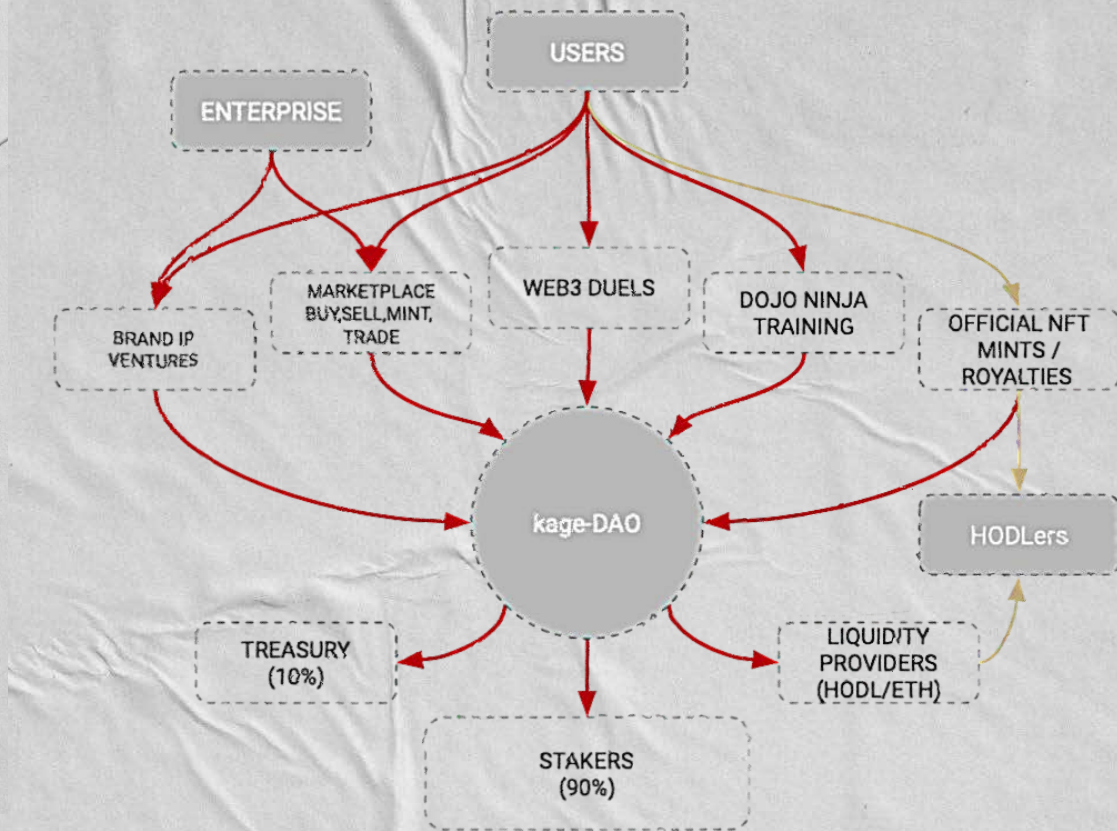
USERS

ENTERPRISE

BRAND IP VENTURES

MARKETPLACE BUY,SELL,MINT, TRADE

WEB3 DUELS

DOJO NINJA TRAINING

OFFICIAL NFT MINTS / ROYALTIES

kage-DAO

HODLers

TREASURY (10%)

LIQUIDITY PROVIDERS (HODL/ETH)

STAKERS (90%)